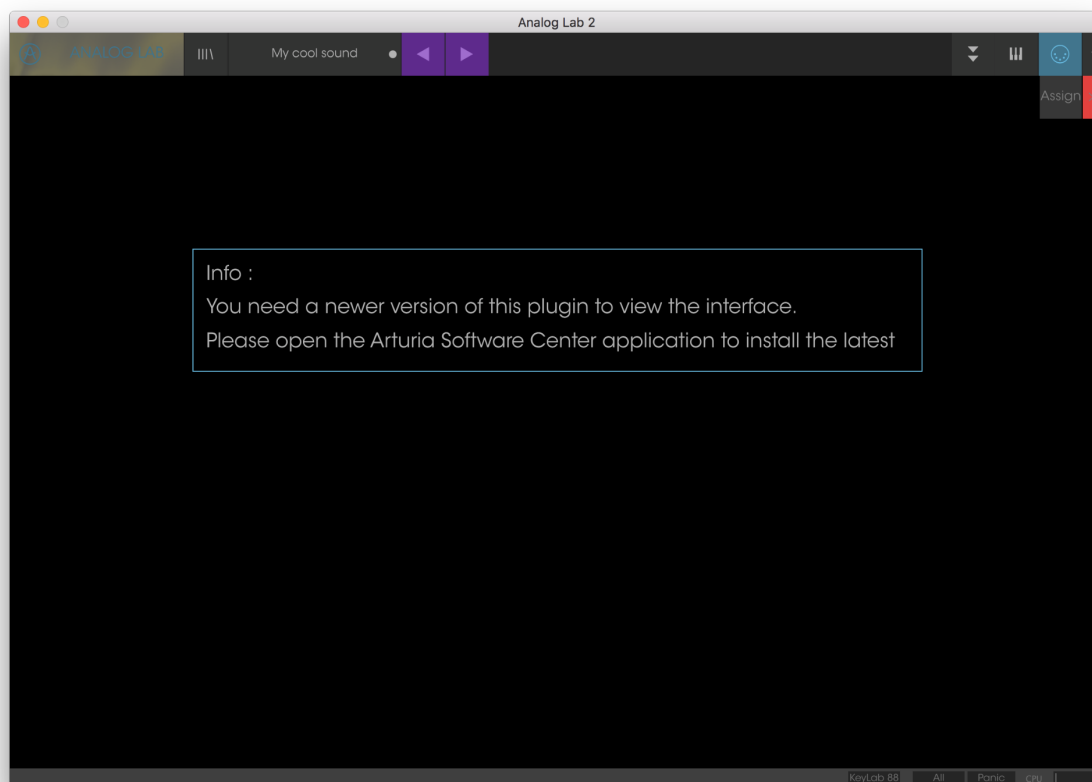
Analog Lab 2

ANALOG LAB

My cool sound

Assign

Info :

You need a newer version of this plugin to view the interface.

Please open the Arturia Software Center application to install the latest

KeyLab 88

All

Panic

CPU